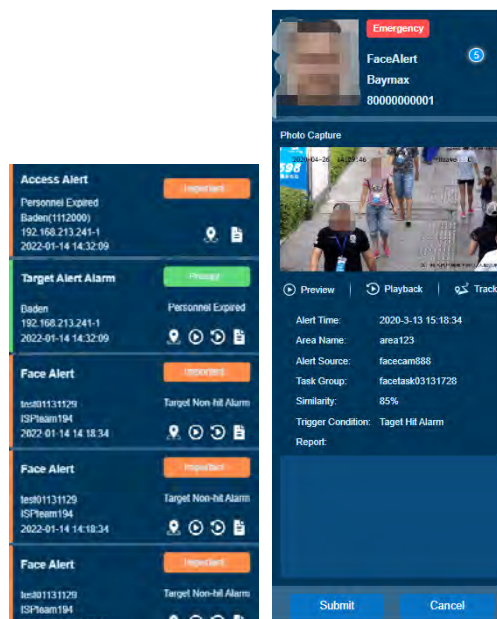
Access Alert
Important
Personnel Expired
Baden(1112000)
192.168.213.241-1
2022-01-14 14:32:09

Target Alert Alarm
Prompt
Baden
Personnel Expired
192.168.213.241-1
2022-01-14 14:32:09

Face Alert
Important
test01131129
Target Non-hit Alarm
ISPteam194
2022-01-14 14:18:34

Face Alert
Important
test01131129
Target Non-hit Alarm
ISPteam194
2022-01-14 14:18:34

Face Alert
Important
test01131129
Target Non-hit Alarm
ISPteam194

Emergency
FaceAlert
Baymax
80000000001
5

Photo Capture
2020-04-26 14:29:46

Preview | Playback | Track

Alert Time: 2020-3-13 15:18:34
Area Name: area123
Alert Source: facecam888
Task Group: facetask03131728
Similarity: 85%
Trigger Condition: Taget Hit Alarm
Report:

Submit
Cancel